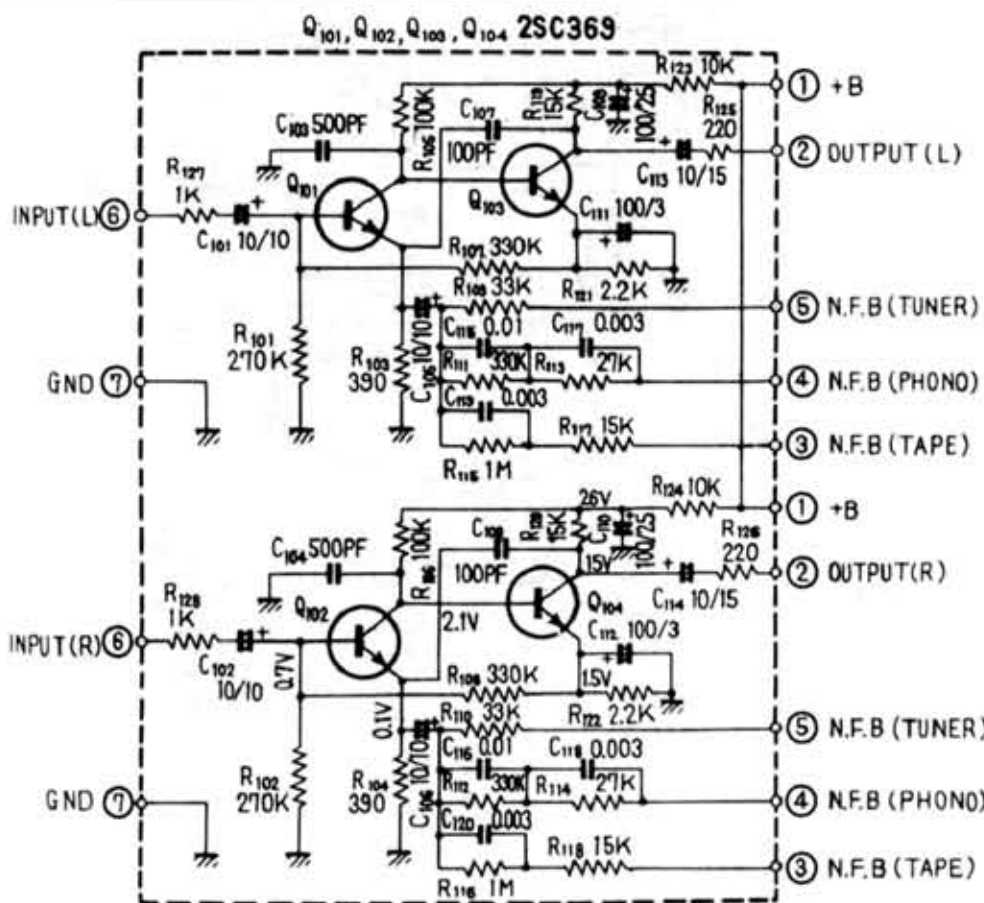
$Q_{101}, Q_{102}, Q_{103}, Q_{104}$ 2SC369

$R_{123}$ 10K
① +B
$C_{103}$ 500PF
$R_{105}$ 100K
$C_{107}$
100PF
$R_{113}$ 15K
$C_{109}$ 100/25
$R_{125}$ 220
② OUTPUT (L)
$R_{127}$ 1K
$Q_{101}$
$Q_{103}$
$C_{113}$ 10/15
INPUT(L)⑥
$C_{101}$ 10/10
$C_{111}$ 100/3
$R_{107}$ 330K
$R_{121}$ 2.2K
$R_{109}$ 33K
⑤ N.F.B (TUNER)
$C_{115}$ 0.01
$C_{117}$ 0.003
$R_{101}$ 270K
$R_{103}$ 390
$C_{105}$ 10/10
$R_{111}$ 330K
$R_{113}$ 27K
GND ⑦
④ N.F.B (PHONO)
$C_{119}$ 0.003
$R_{117}$ 15K
③ N.F.B (TAPE)
$R_{115}$ 1M
26V
$R_{124}$ 10K
① +B
$C_{104}$ 500PF
$R_{106}$ 100K
$C_{108}$
100PF
$R_{120}$ 15K
$C_{110}$ 100/25
15V
$R_{126}$ 220
② OUTPUT(R)
$R_{128}$ 1K
$Q_{102}$
$Q_{104}$
$C_{114}$ 10/15
2.1V
INPUT(R)⑥
$C_{102}$ 10/10
0.7V
$C_{112}$ 100/3
$R_{108}$ 330K
1.5V
$R_{122}$ 2.2K
0.1V
$R_{110}$ 33K
⑤ N.F.B (TUNER)
$C_{116}$ 0.01
$C_{118}$ 0.003
$R_{102}$ 270K
$R_{104}$ 390
$C_{106}$ 10/10
$R_{112}$ 330K
$R_{114}$ 27K
GND ⑦
④ N.F.B (PHONO)
$C_{120}$ 0.003
$R_{118}$ 15K
③ N.F.B (TAPE)
$R_{116}$ 1M